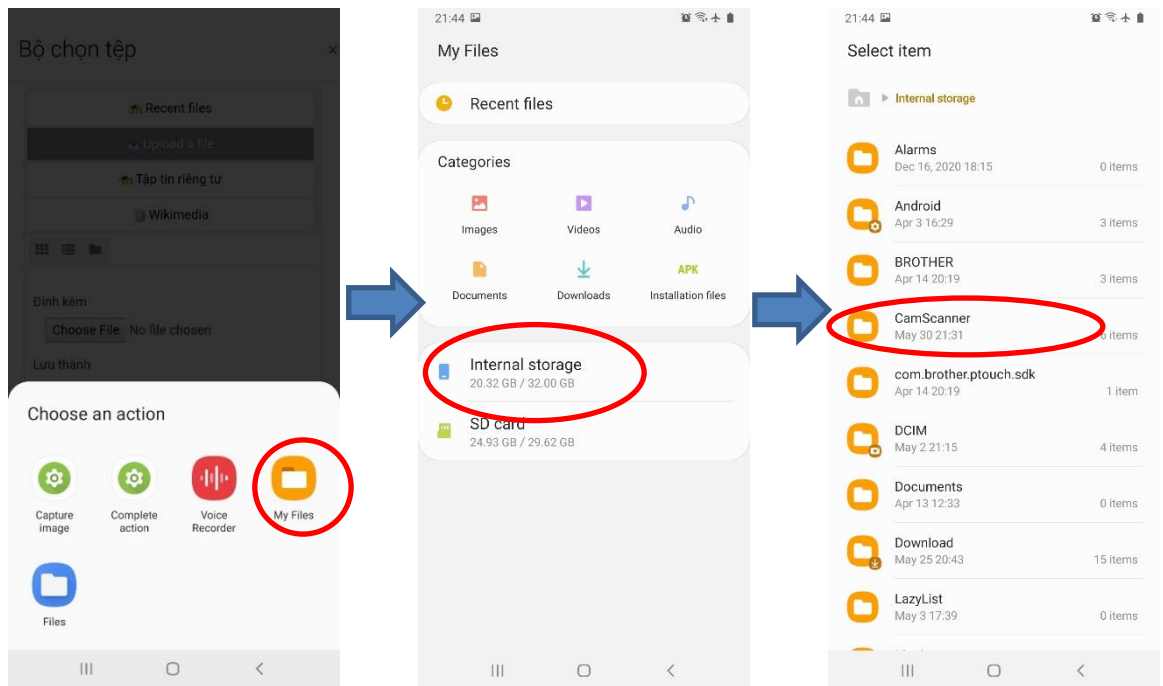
Bộ chọn tệp

Recent files

Upload a file

Tập tin riêng tư

Wikimedia

Đính kèm

Choose File No file chosen

Lưu thành

Choose an action

Capture image

Complete action

Voice Recorder

My Files

Files

21:44

My Files

Recent files

Categories

Images

Videos

Audio

Documents

Downloads

APK

Installation files

Internal storage
20.32 GB / 32.00 GB

SD card
24.93 GB / 29.62 GB

21:44

Select item

Internal storage

Alarms
Dec 16, 2020 18:15
0 items

Android
Apr 3 16:29
3 items

BROTHER
Apr 14 20:19
3 items

CamScanner
May 30 21:31
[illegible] items

com.brother.ptouch.sdk
Apr 14 20:19
1 item

DCIM
May 2 21:15
4 items

Documents
Apr 13 12:33
0 items

Download
May 25 20:43
15 items

LazyList
May 3 17:39
0 items